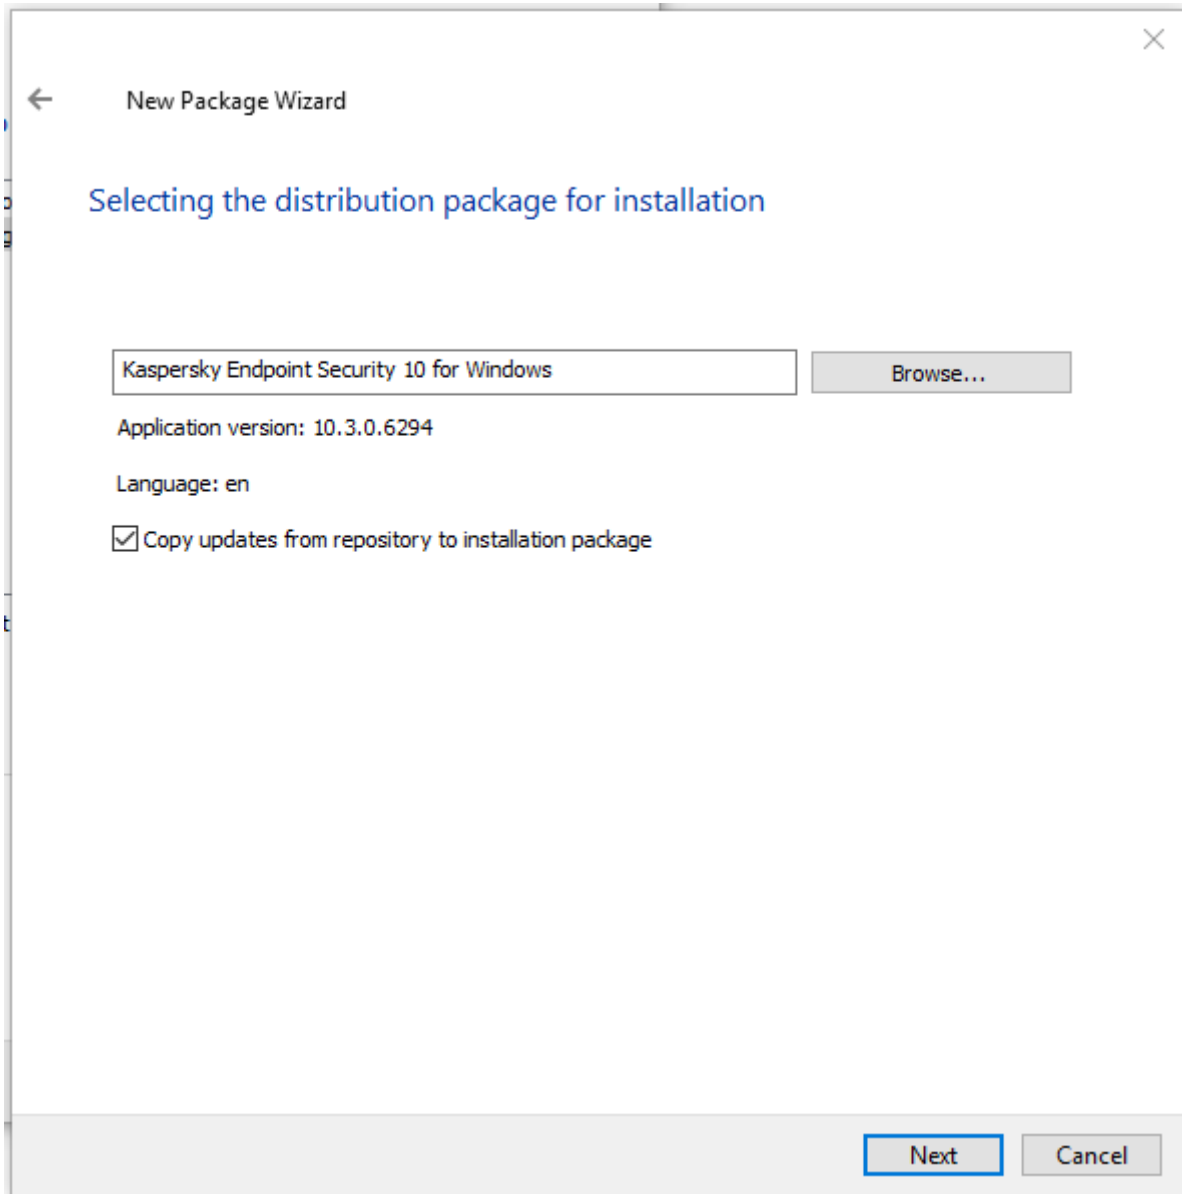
New Package Wizard

Selecting the distribution package for installation

Kaspersky Endpoint Security 10 for Windows

Browse...

Application version: 10.3.0.6294

Language: en

Copy updates from repository to installation package

Next

Cancel